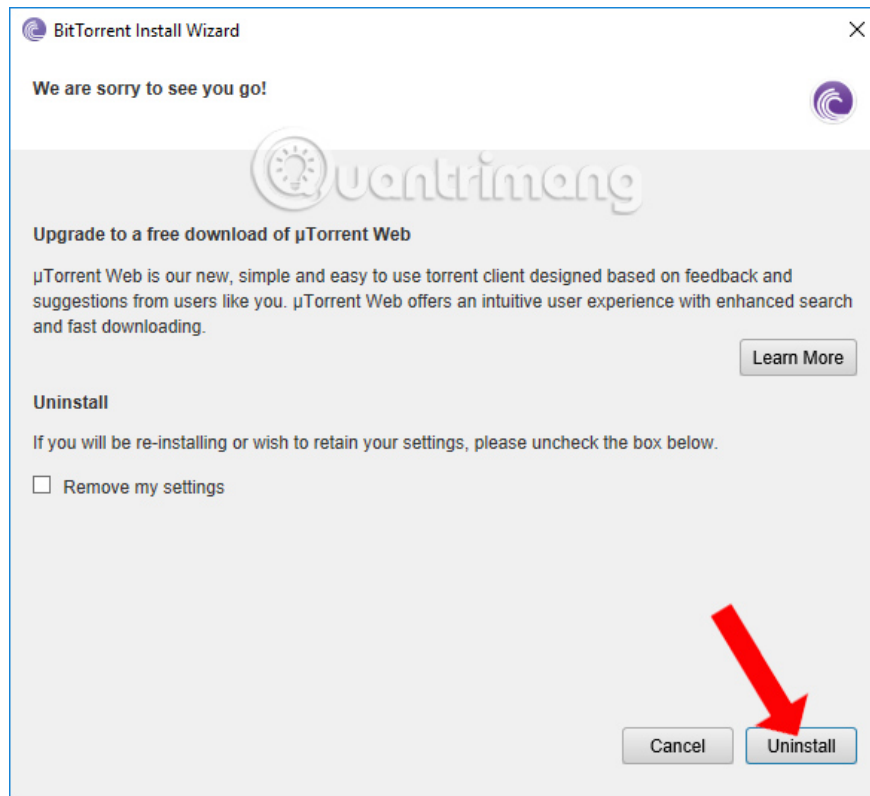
BitTorrent Install Wizard

We are sorry to see you go!

Quantrimang

Upgrade to a free download of µTorrent Web

µTorrent Web is our new, simple and easy to use torrent client designed based on feedback and suggestions from users like you. µTorrent Web offers an intuitive user experience with enhanced search and fast downloading.

Learn More

Uninstall

If you will be re-installing or wish to retain your settings, please uncheck the box below.

Remove my settings

Cancel

Uninstall